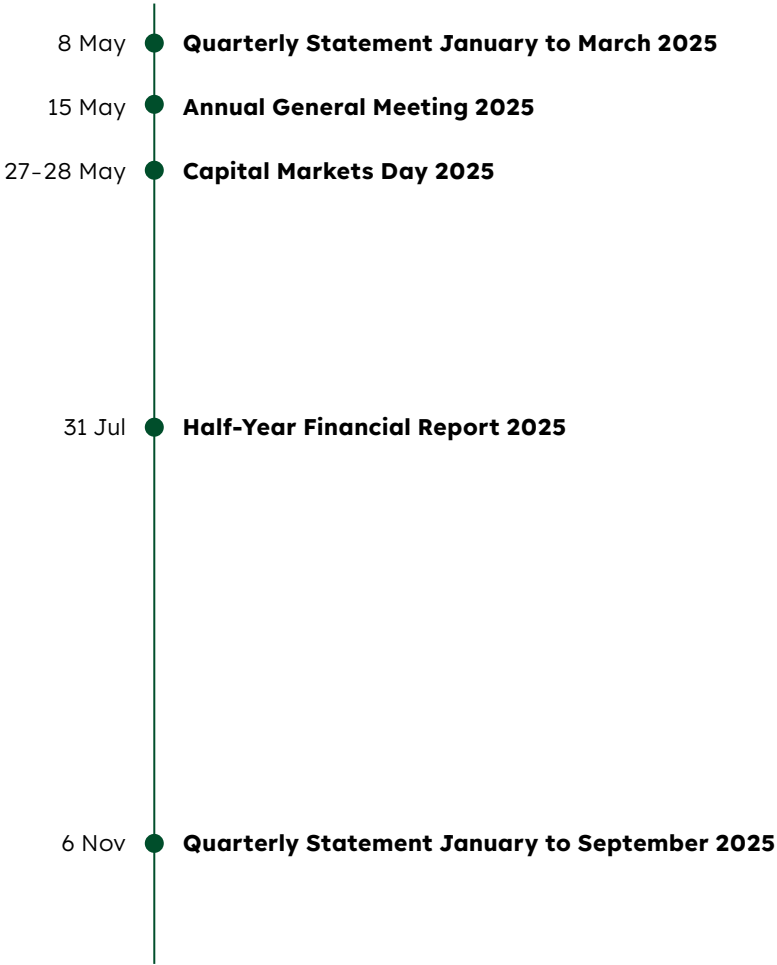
8 May Quarterly Statement January to March 2025

15 May Annual General Meeting 2025

27-28 May Capital Markets Day 2025

31 Jul Half-Year Financial Report 2025

6 Nov Quarterly Statement January to September 2025